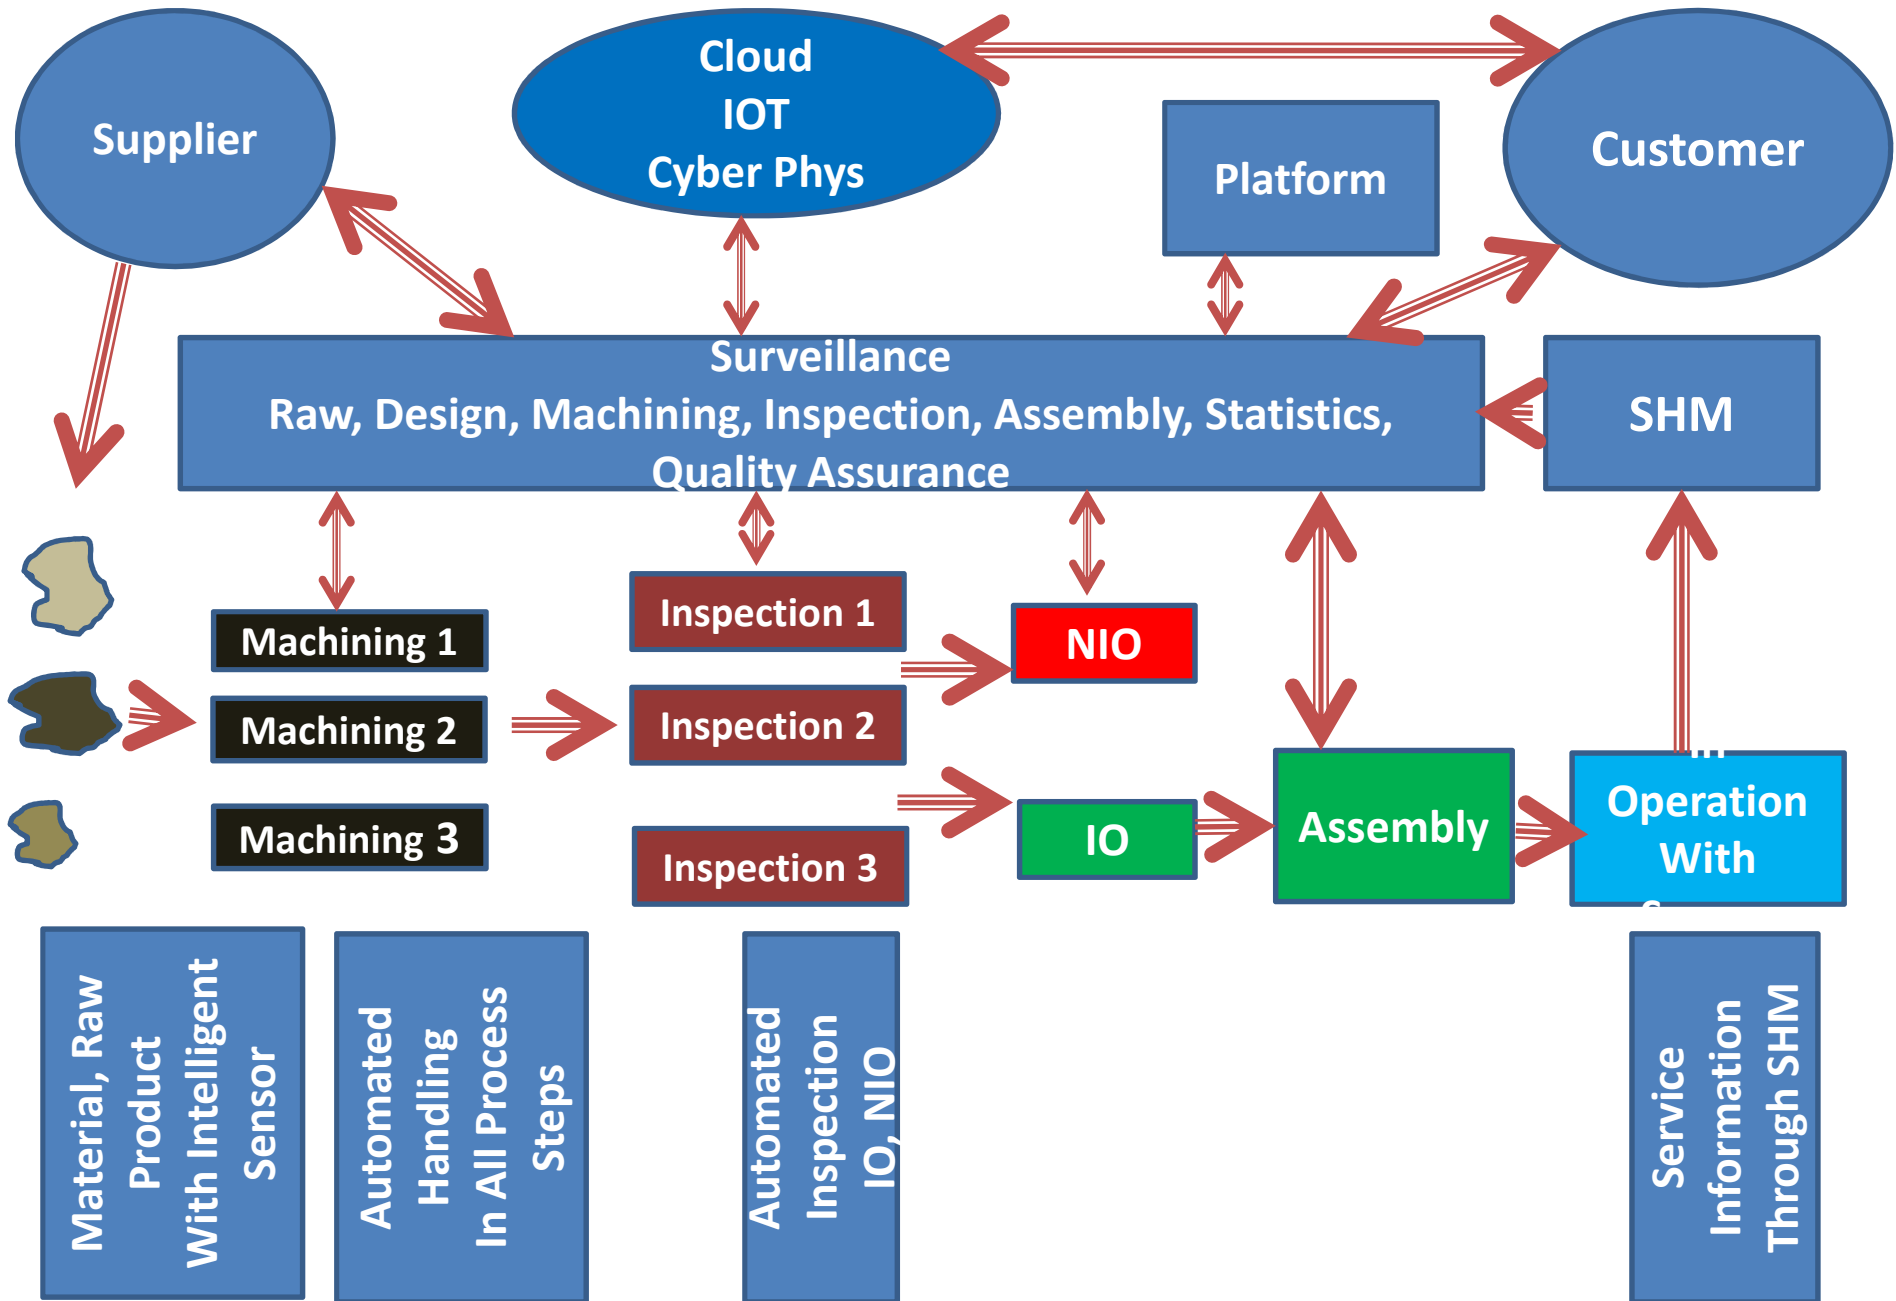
Supplier

Cloud
IOT
Cyber Phys

Platform

Customer

Surveillance
Raw, Design, Machining, Inspection, Assembly, Statistics, Quality Assurance

SHM

Machining 1

Machining 2

Machining 3

Inspection 1

Inspection 2

Inspection 3

NIO

IO

Assembly

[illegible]
Operation
With
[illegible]

Material, Raw Product With Intelligent Sensor

Automated Handling In All Process Steps

Automated Inspection IO, NIO

Service Information Through SHM